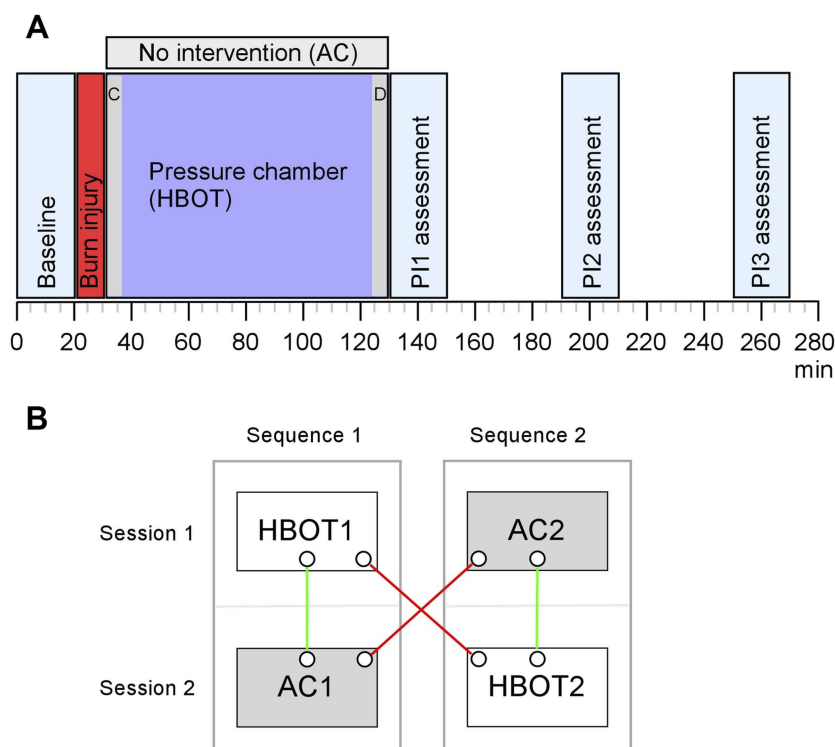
A

No intervention (AC)

Baseline

Burn injury

C

Pressure chamber (HBOT)

D

PI1 assessment

PI2 assessment

PI3 assessment

0 20 40 60 80 100 120 140 160 180 200 220 240 260 280 min

B

Sequence 1

Sequence 2

Session 1

HBOT1

AC2

Session 2

AC1

HBOT2